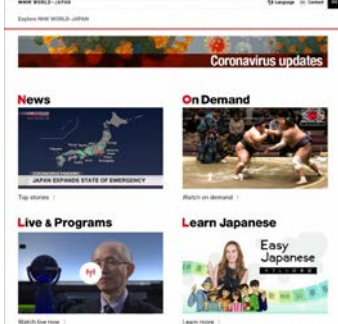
NHK WORLD-JAPAN

Language Contact

Explore NHK WORLD-JAPAN

Coronavirus updates

News

JAPAN EXPANDS STATE OF EMERGENCY

Top stories

On Demand

Watch on demand

Live & Programs

Watch live now

Learn Japanese

Easy Japanese

Learn more